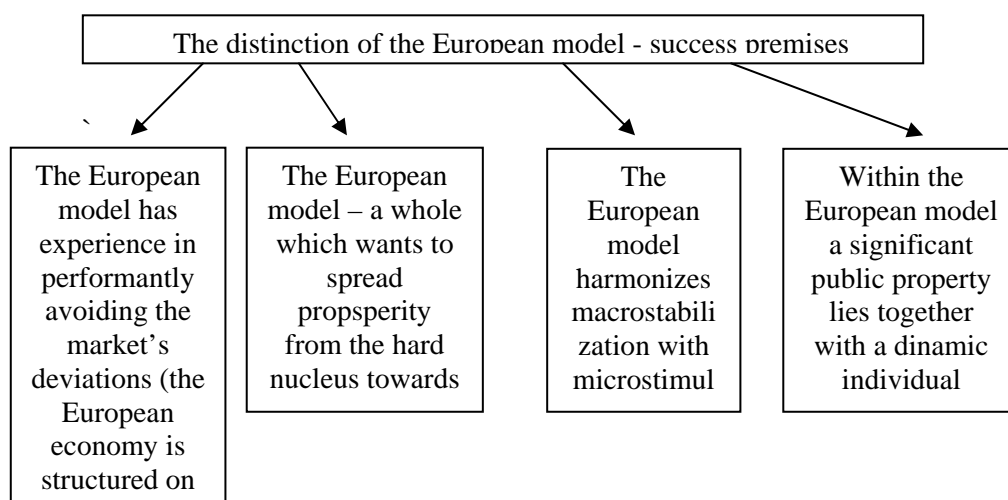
The distinction of the European model - success premises

`

The European model has experience in performantly avoiding the market's deviations (the European economy is structured on

The European model – a whole which wants to spread propsperity from the hard nucleus towards

The European model harmonizes macrostabilization with microstimul

Within the European model a significant public property lies together with a dinamic individual